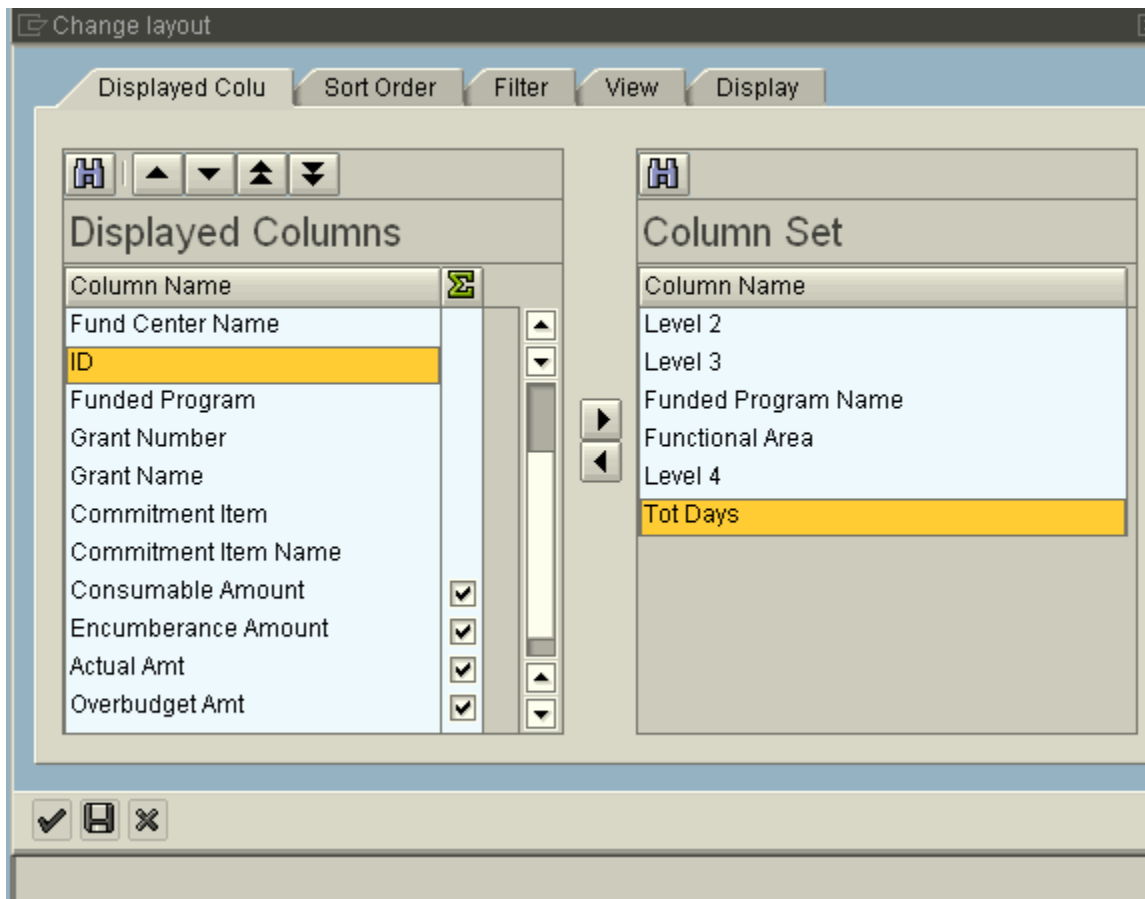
Change layout

Displayed Colu | Sort Order | Filter | View | Display

Displayed Columns

| Column Name | $\Sigma$ |
|---|---|
| Fund Center Name | |
| ID | |
| Funded Program | |
| Grant Number | |
| Grant Name | |
| Commitment Item | |
| Commitment Item Name | |
| Consumable Amount | ✔ |
| Encumberance Amount | ✔ |
| Actual Amt | ✔ |
| Overbudget Amt | ✔ |

Column Set

| Column Name |
|---|
| Level 2 |
| Level 3 |
| Funded Program Name |
| Functional Area |
| Level 4 |
| Tot Days |